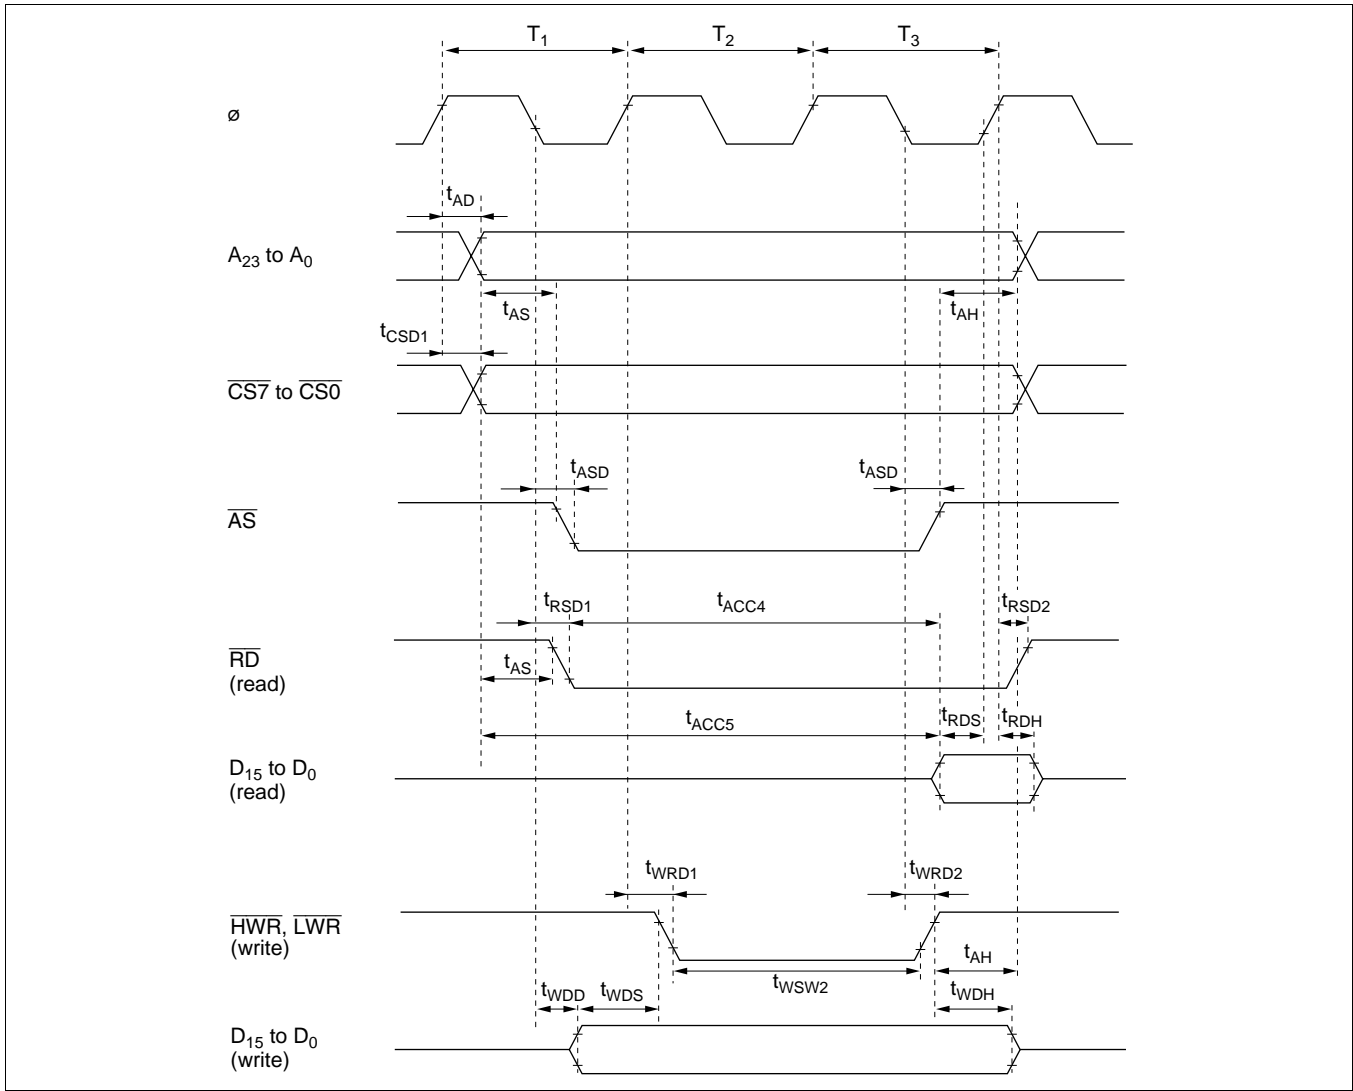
$T_1$ $T_2$ $T_3$

ø

$t_{AD}$

$A_{23}$ to $A_0$

$t_{AS}$ $t_{AH}$

$t_{CSD1}$

$\overline{CS7}$ to $\overline{CS0}$

$t_{ASD}$ $t_{ASD}$

$\overline{AS}$

$t_{RSD1}$ $t_{ACC4}$ $t_{RSD2}$

$\overline{RD}$ (read)

$t_{AS}$

$t_{ACC5}$ $t_{RDS}$ $t_{RDH}$

$D_{15}$ to $D_0$ (read)

$t_{WRD1}$ $t_{WRD2}$

$\overline{HWR}$, $\overline{LWR}$ (write)

$t_{AH}$

$t_{WSW2}$

$t_{WDD}$ $t_{WDS}$ $t_{WDH}$

$D_{15}$ to $D_0$ (write)